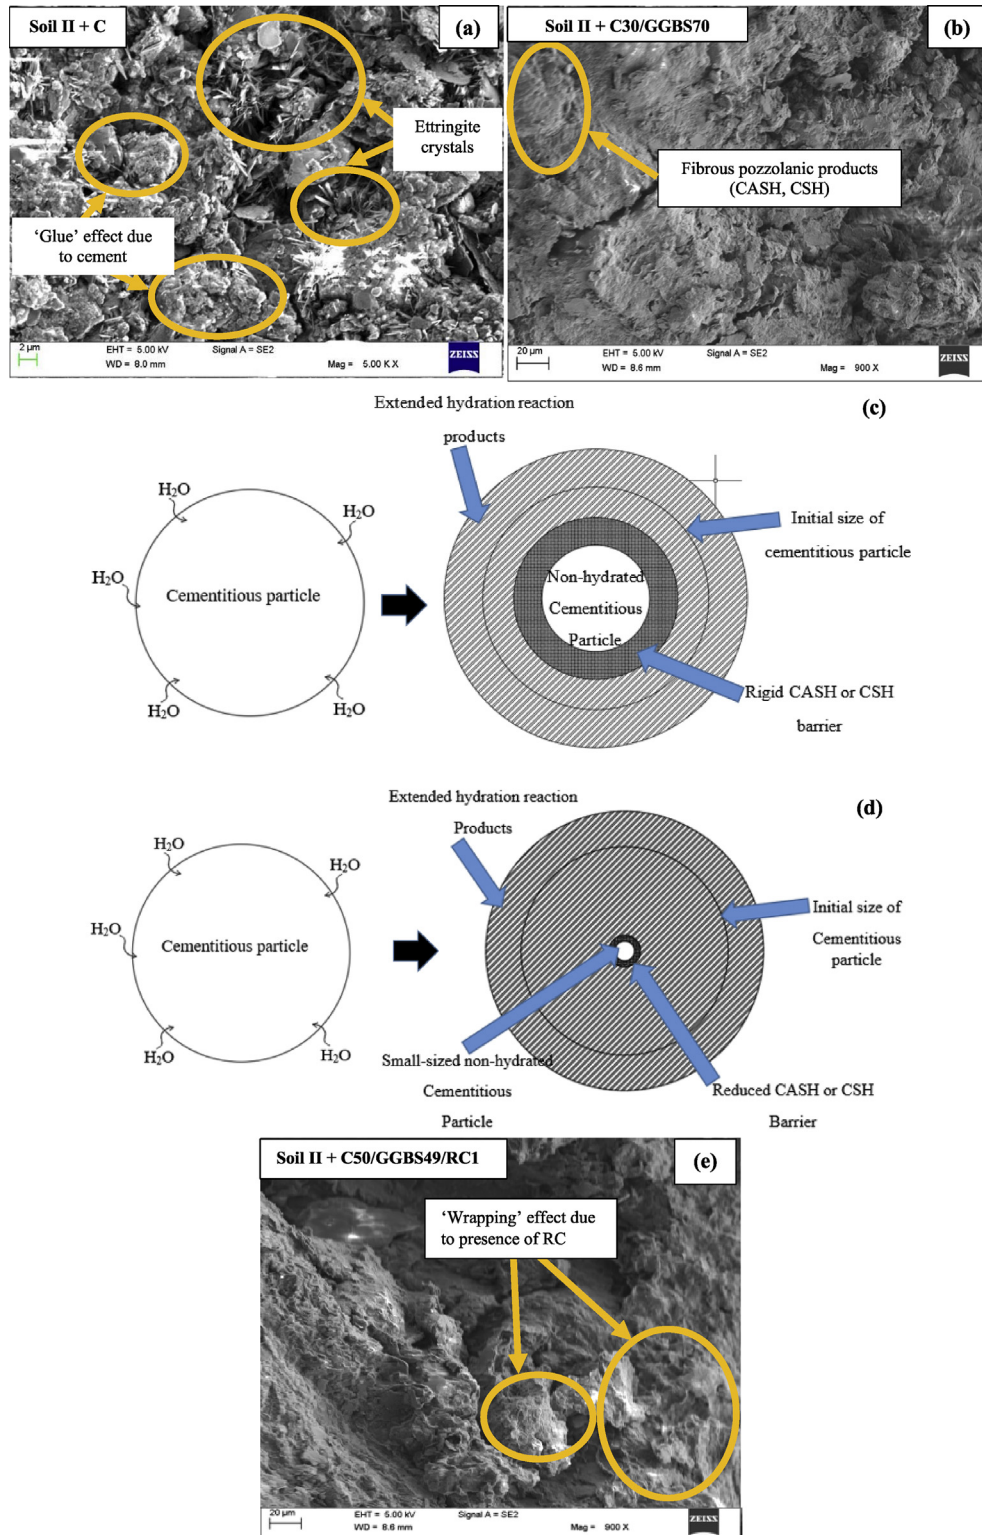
Soil II + C

(a)

Ettringite crystals

'Glue' effect due to cement

2 µm EHT = 5.00 kV WD = 8.0 mm Signal A = SE2 Mag = 5.00 K X ZEISS

Soil II + C30/GGBS70

(b)

Fibrous pozzolanic products (CASH, CSH)

20 µm EHT = 5.00 kV WD = 8.6 mm Signal A = SE2 Mag = 900 X ZEISS

Extended hydration reaction

(c)

products

$H_2O$

$H_2O$

$H_2O$

Cementitious particle

$H_2O$

$H_2O$

Initial size of cementitious particle

Non-hydrated Cementitious Particle

Rigid CASH or CSH barrier

Extended hydration reaction

(d)

Products

$H_2O$

$H_2O$

$H_2O$

Cementitious particle

$H_2O$

$H_2O$

Initial size of Cementitious particle

Small-sized non-hydrated Cementitious Particle

Reduced CASH or CSH Barrier

Soil II + C50/GGBS49/RC1

(e)

'Wrapping' effect due to presence of RC

20 µm EHT = 5.00 kV WD = 8.6 mm Signal A = SE2 Mag = 900 X ZEISS